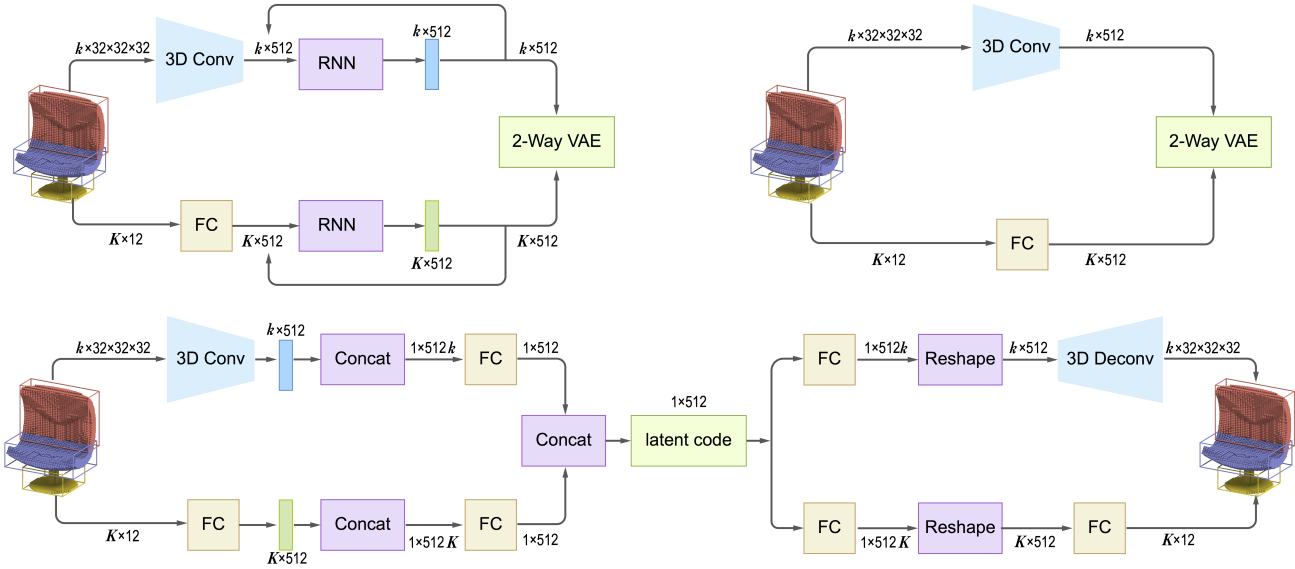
$k$×32×32×32
3D Conv
$k$×512
RNN
$k$×512
$k$×512
2-Way VAE
$K$×12
FC
$K$×512
RNN
$K$×512
$K$×512

$k$×32×32×32
3D Conv
$k$×512
2-Way VAE
$K$×12
FC
$K$×512

$k$×32×32×32
3D Conv
$k$×512
Concat
1×512$k$
FC
1×512
Concat
1×512
latent code
$K$×12
FC
$K$×512
Concat
1×512$K$
FC
1×512

FC
1×512$k$
Reshape
$k$×512
3D Deconv
$k$×32×32×32
FC
1×512$K$
Reshape
$K$×512
FC
$K$×12